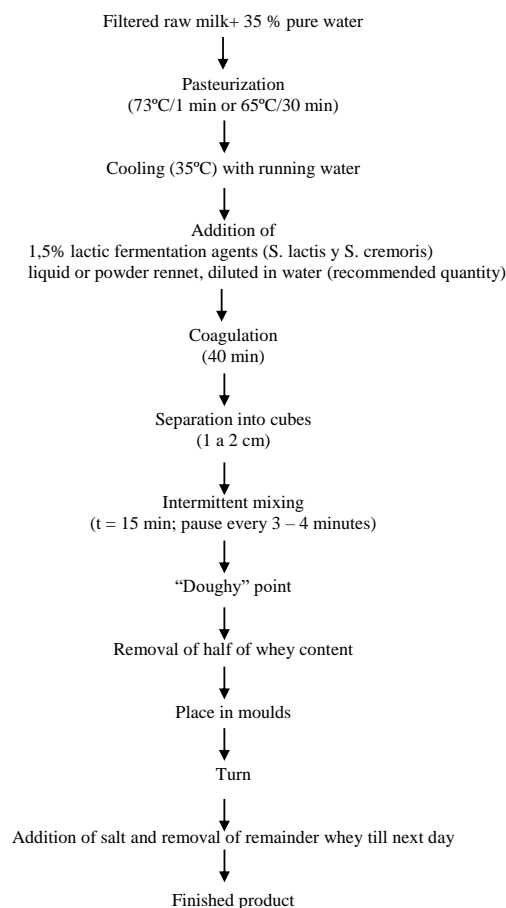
Filtered raw milk+ 35 % pure water

Pasteurization
(73ºC/1 min or 65ºC/30 min)

Cooling (35ºC) with running water

Addition of
1,5% lactic fermentation agents (S. lactis y S. cremoris)
liquid or powder rennet, diluted in water (recommended quantity)

Coagulation
(40 min)

Separation into cubes
(1 a 2 cm)

Intermittent mixing
(t = 15 min; pause every 3 – 4 minutes)

"Doughy" point

Removal of half of whey content

Place in moulds

Turn

Addition of salt and removal of remainder whey till next day

Finished product